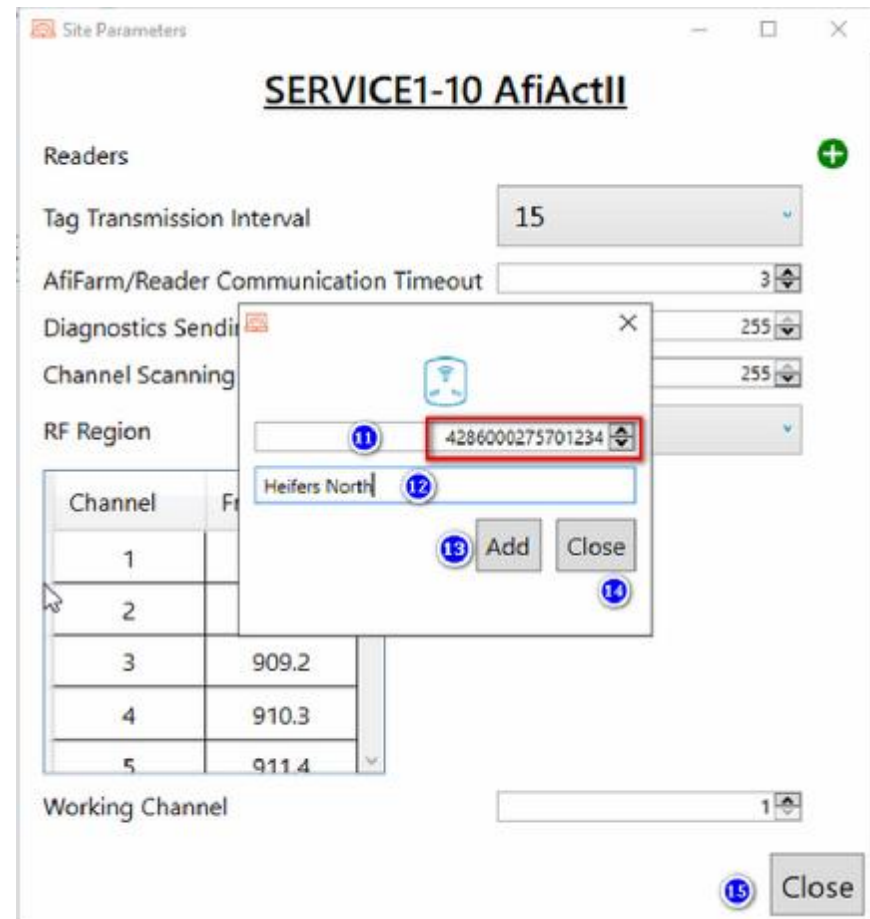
Site Parameters

SERVICE1-10 AfiActII

Readers

Tag Transmission Interval
15

AfiFarm/Reader Communication Timeout
3

Diagnostics Sendi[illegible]
255

Channel Scanning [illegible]
255

RF Region

| Channel | Fr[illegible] |
|---|---|
| 1 | |
| 2 | |
| 3 | 909.2 |
| 4 | 910.3 |
| 5 | 911.4 |

11
4286000275701234

Heifers North
12

13 Add
Close
14

Working Channel
1

15 Close